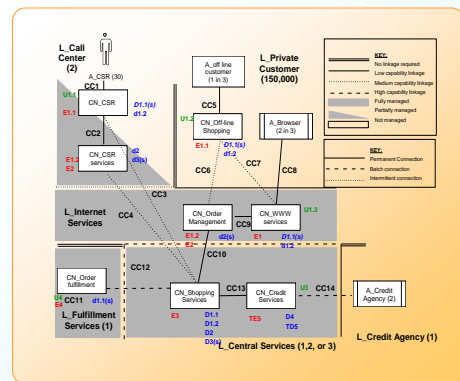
L_Call Center (2)

A_CSR (30)

CC1

U1.1

CN_CSR

E1.1

D1.1(s)

d1.2

CC2

CN_CSR services

E1.2

E3

d2

d3(s)

CC3

A_off line customer (1 in 3)

L_Private Customer (150,000)

CC5

U1.2

CN_Off-line Shopping

E1.1

D1.1(s)

d1.2

CC6

CC7

A_Browser (2 in 3)

CC8

KEY:

No linkage required

Low capability linkage

Medium capability linkage

High capability linkage

Fully managed

Partially managed

Not managed

KEY:

Permanent Connection

Batch connection

Intermittent connection

L_Internet Services

CC4

CN_Order Management

CC9

CN_WWW services

U1.3

E1.2

E2

d2(s)

E1

D1.1(s)

d1.2

CC10

CC12

CN_Order fulfillment

U4

E4

CC11

d1.1(s)

L_Fulfillment Services (1)

CN_Shopping Services

E3

D1.1

D1.2

D2

D3(s)

CC13

CN_Credit Services

TE5

D4

TD5

U3

CC14

A_Credit Agency (2)

L_Central Services (1,2, or 3)

L_Credit Agency (1)